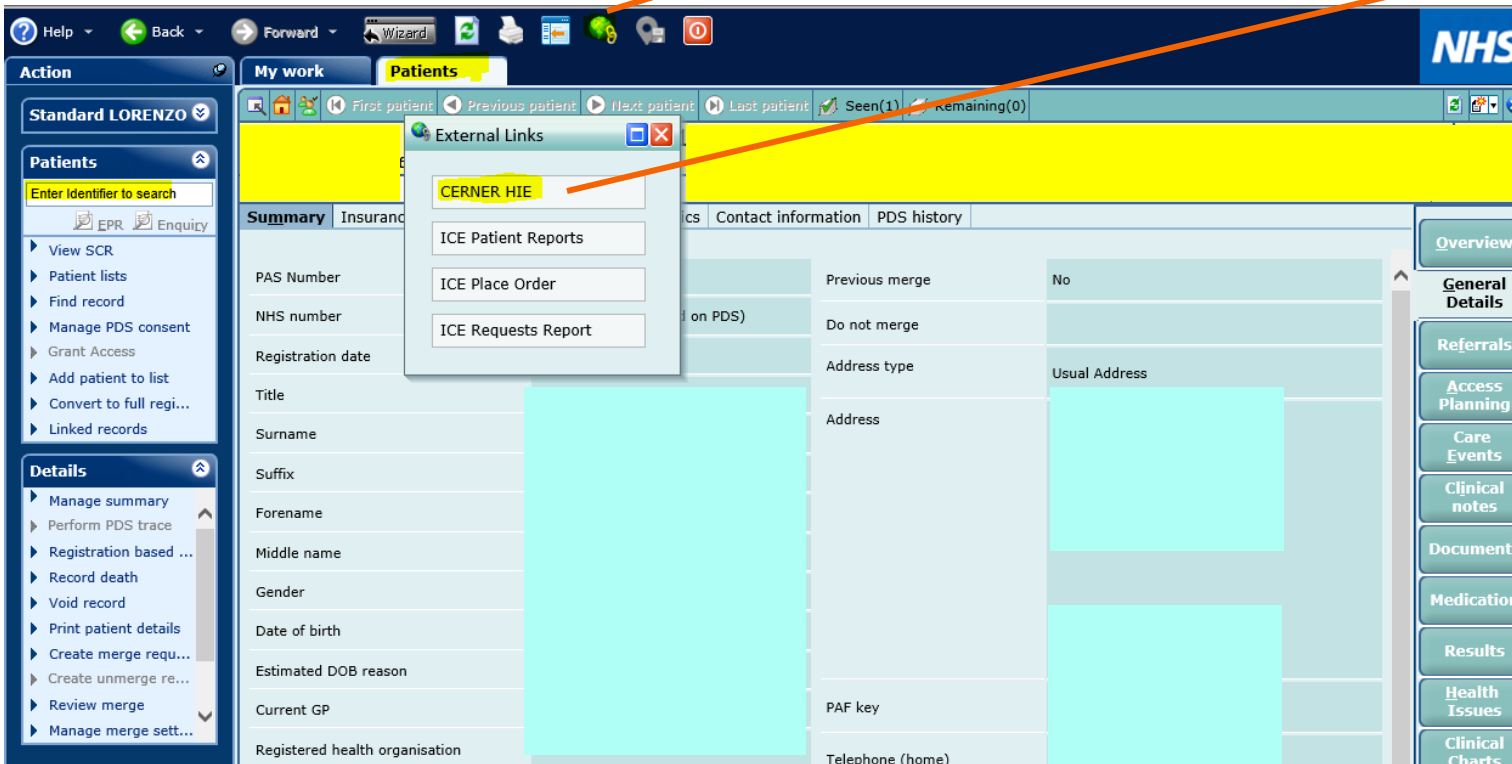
Help Back Forward Wizard

NHS

Action

My work Patients

Standard LORENZO

Patients

Enter Identifier to search

EPR Enquiry

View SCR
Patient lists
Find record
Manage PDS consent
Grant Access
Add patient to list
Convert to full regi...
Linked records

Details

Manage summary
Perform PDS trace
Registration based ...
Record death
Void record
Print patient details
Create merge requ...
Create unmerge re...
Review merge
Manage merge sett...

First patient Previous patient Next patient Last patient Seen(1) Remaining(0)

External Links

CERNER HIE
ICE Patient Reports
ICE Place Order
ICE Requests Report

Summary Insuranc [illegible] ics Contact information PDS history

PAS Number
NHS number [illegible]d on PDS)
Registration date
Title
Surname
Suffix
Forename
Middle name
Gender
Date of birth
Estimated DOB reason
Current GP
Registered health organisation

Previous merge No
Do not merge
Address type Usual Address
Address
PAF key
Telephone (home)

Overview
General Details
Referrals
Access Planning
Care Events
Clinical notes
Document
Medicatio
Results
Health Issues
Clinical Charts